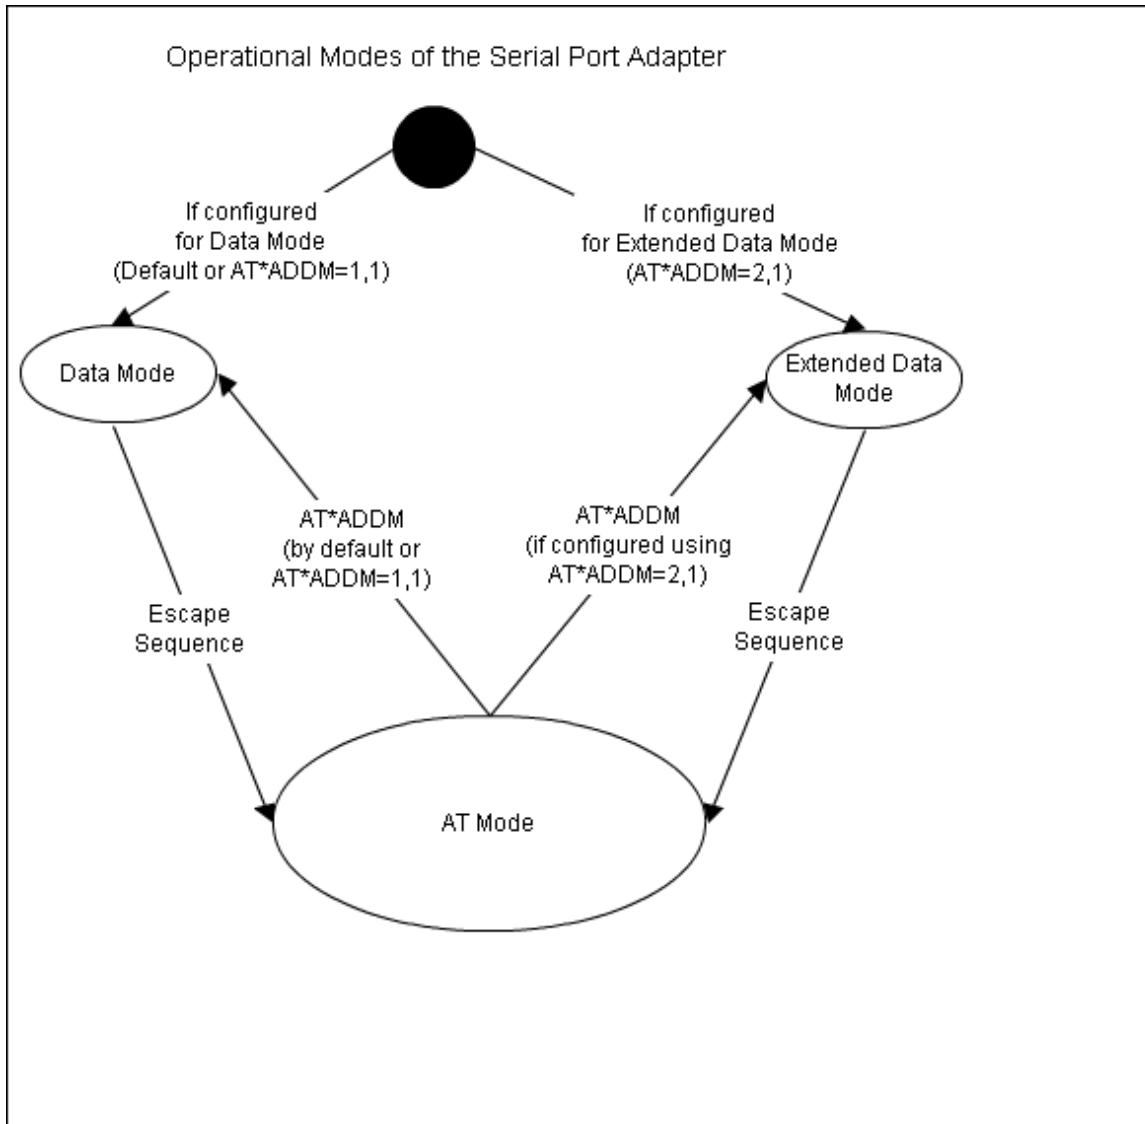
Operational Modes of the Serial Port Adapter

If configured for Data Mode (Default or AT*ADDM=1,1)

If configured for Extended Data Mode (AT*ADDM=2,1)

Data Mode

Extended Data Mode

AT*ADDM (by default or AT*ADDM=1,1)

AT*ADDM (if configured using AT*ADDM=2,1)

Escape Sequence

Escape Sequence

AT Mode